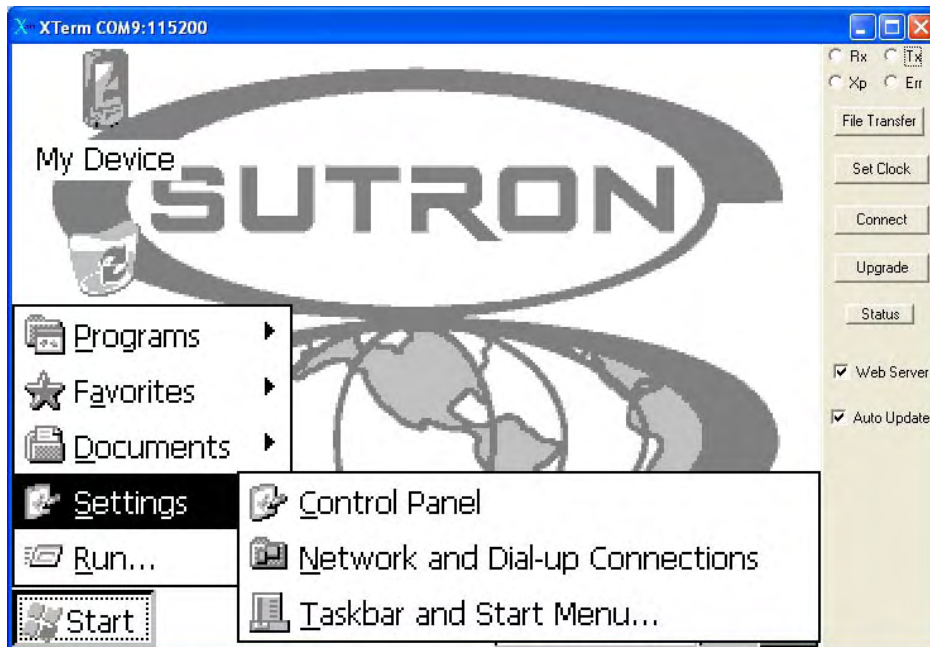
XTerm COM9:115200

Rx Tx
Xp Err

File Transfer

Set Clock

Connect

Upgrade

Status

Web Server

Auto Update

My Device

SUTRON

Programs
Favorites
Documents
Settings
Run...

Control Panel
Network and Dial-up Connections
Taskbar and Start Menu...

Start